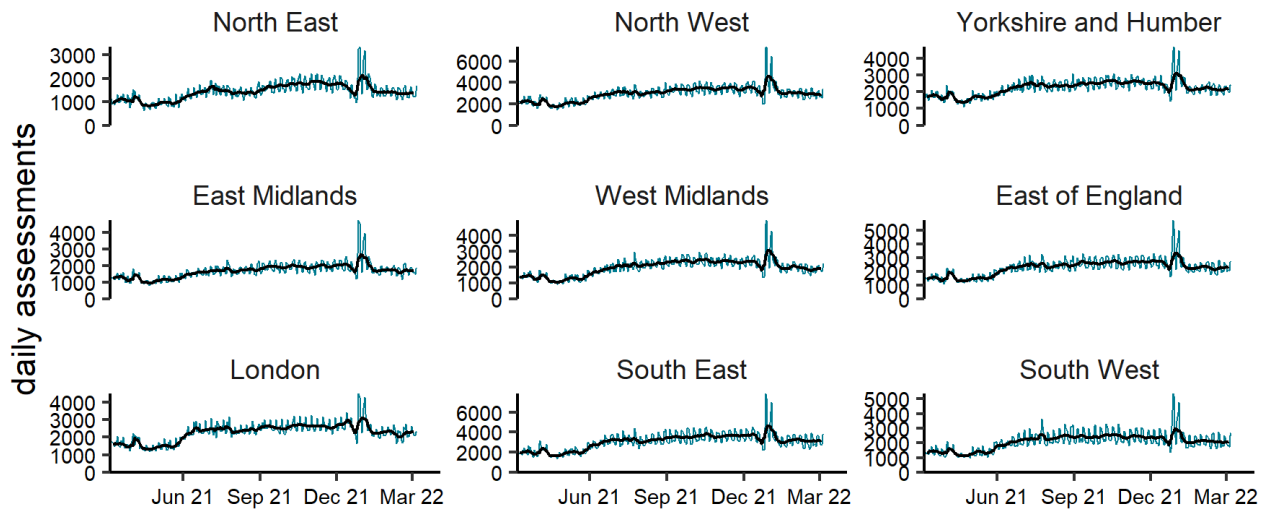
daily assessments

North East
3000
2000
1000
0

North West
6000
4000
2000
0

Yorkshire and Humber
4000
3000
2000
1000
0

East Midlands
4000
3000
2000
1000
0

West Midlands
4000
3000
2000
1000
0

East of England
5000
4000
3000
2000
1000
0

London
4000
3000
2000
1000
0
Jun 21 Sep 21 Dec 21 Mar 22

South East
6000
4000
2000
0
Jun 21 Sep 21 Dec 21 Mar 22

South West
5000
4000
3000
2000
1000
0
Jun 21 Sep 21 Dec 21 Mar 22